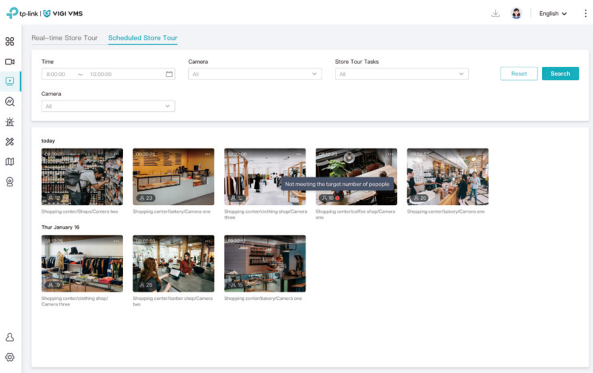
tp-link | VIGI VMS

English

Real-time Store Tour
Scheduled Store Tour

Time
9:00:00 ~ 10:00:00

Camera
All

Store Tour Tasks
All

Reset
Search

Camera
All

today

Shopping center/Shops/Camera two

Shopping center/bakery/Camera one

Shopping center/clothing shop/Camera three

Not meeting the target number of people.

Shopping center/coffee shop/Camera one

Shopping center/bakery/Camera one

Thur January 16

Shopping center/clothing shop/Camera three

Shopping center/barber shop/Camera two

Shopping center/Bakery/Camera one